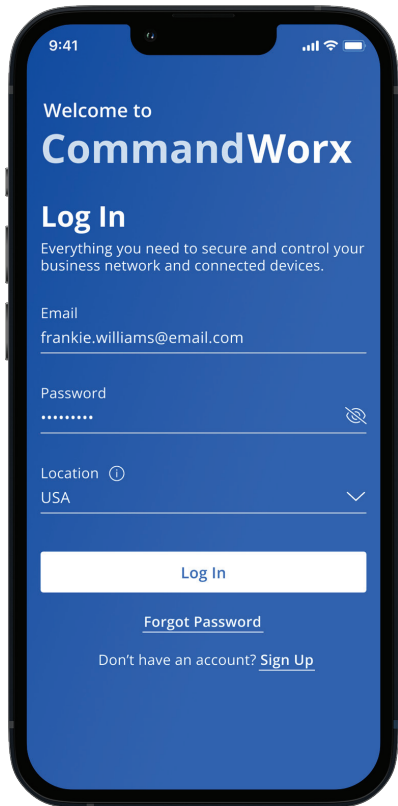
9:41

Welcome to
CommandWorx

Log In
Everything you need to secure and control your business network and connected devices.

Email
frankie.williams@email.com

Password
••••••••••

Location
USA

Log In

Forgot Password

Don't have an account? Sign Up